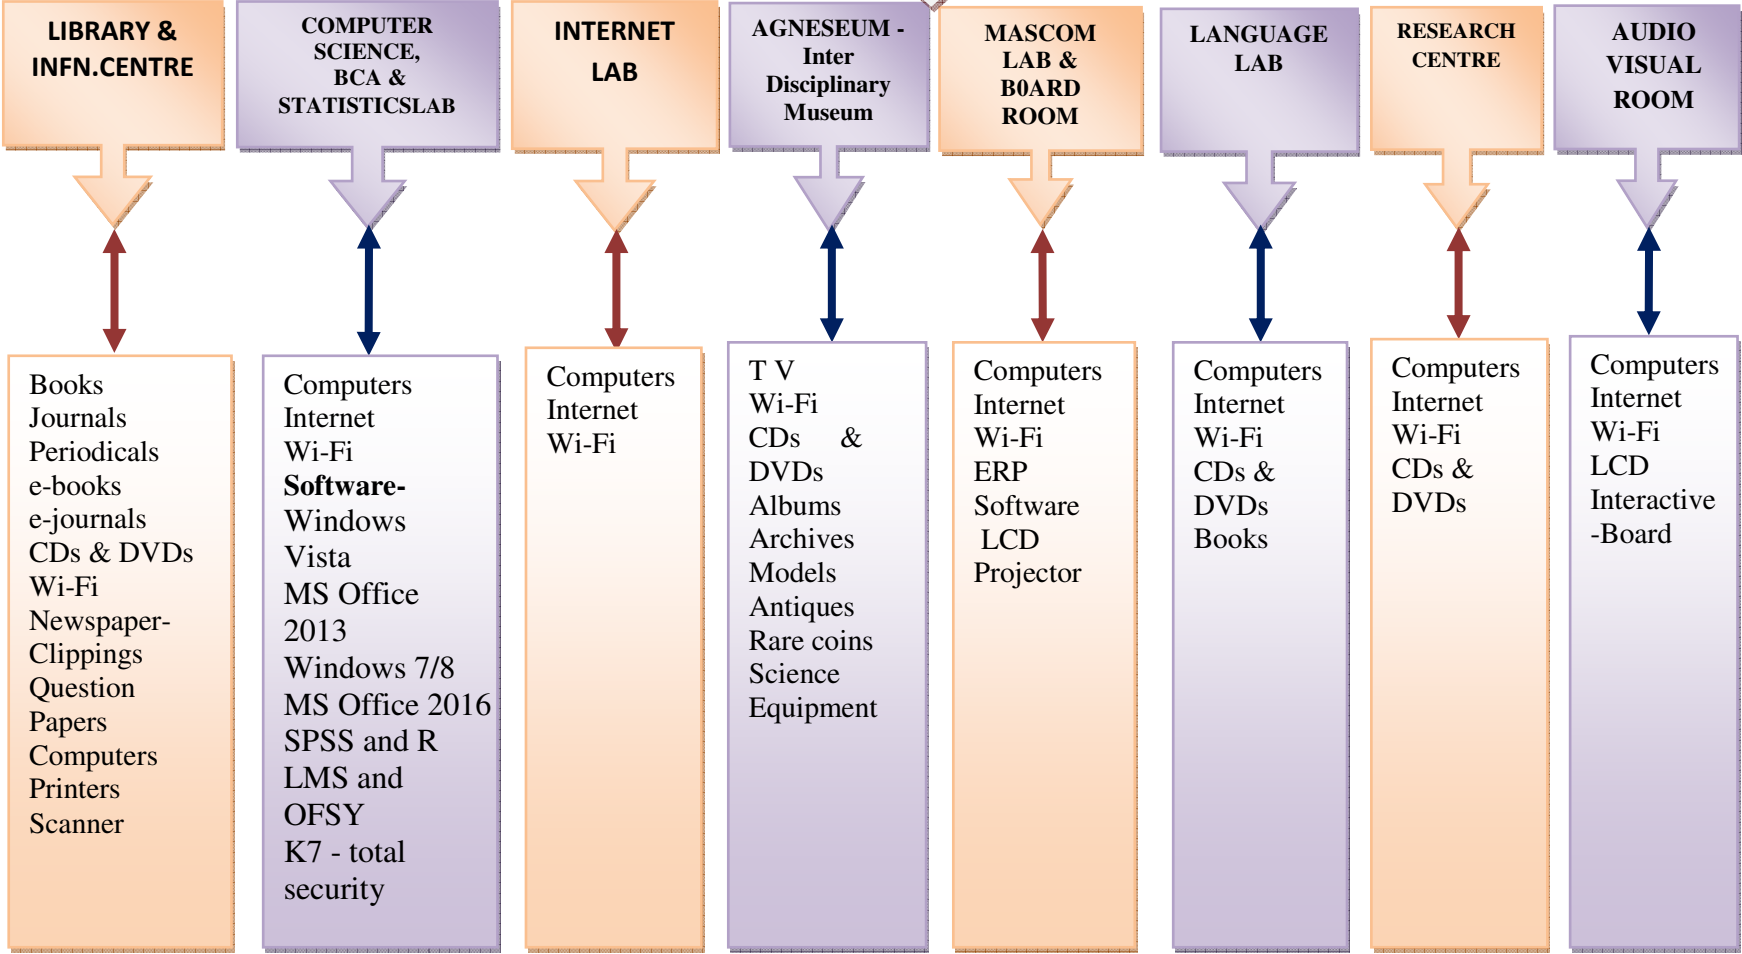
LIBRARY & INFN.CENTRE

Books
Journals
Periodicals
e-books
e-journals
CDs & DVDs
Wi-Fi
Newspaper-Clippings
Question Papers
Computers
Printers
Scanner

COMPUTER SCIENCE, BCA & STATISTICSLAB

Computers
Internet
Wi-Fi
Software-
Windows Vista
MS Office 2013
Windows 7/8
MS Office 2016
SPSS and R
LMS and OFSY
K7 - total security

INTERNET LAB

Computers
Internet
Wi-Fi

AGNESEUM - Inter Disciplinary Museum

T V
Wi-Fi
CDs & DVDs
Albums
Archives
Models
Antiques
Rare coins
Science Equipment

MASCOM LAB & B0ARD ROOM

Computers
Internet
Wi-Fi
ERP
Software
LCD
Projector

LANGUAGE LAB

Computers
Internet
Wi-Fi
CDs & DVDs
Books

RESEARCH CENTRE

Computers
Internet
Wi-Fi
CDs & DVDs

AUDIO VISUAL ROOM

Computers
Internet
Wi-Fi
LCD
Interactive -Board